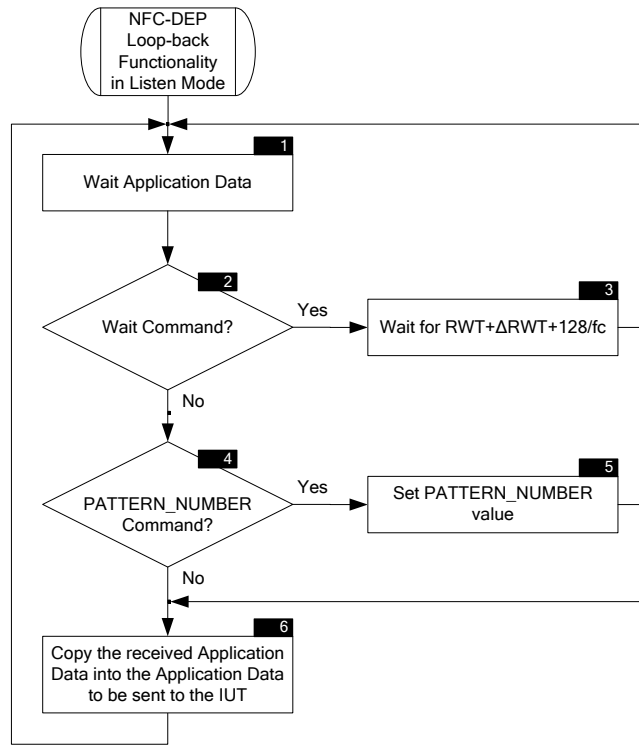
NFC-DEP Loop-back Functionality in Listen Mode

1

Wait Application Data

2

Wait Command?

Yes

3

Wait for RWT+ΔRWT+128/fc

No

4

PATTERN_NUMBER Command?

Yes

5

Set PATTERN_NUMBER value

No

6

Copy the received Application Data into the Application Data to be sent to the IUT